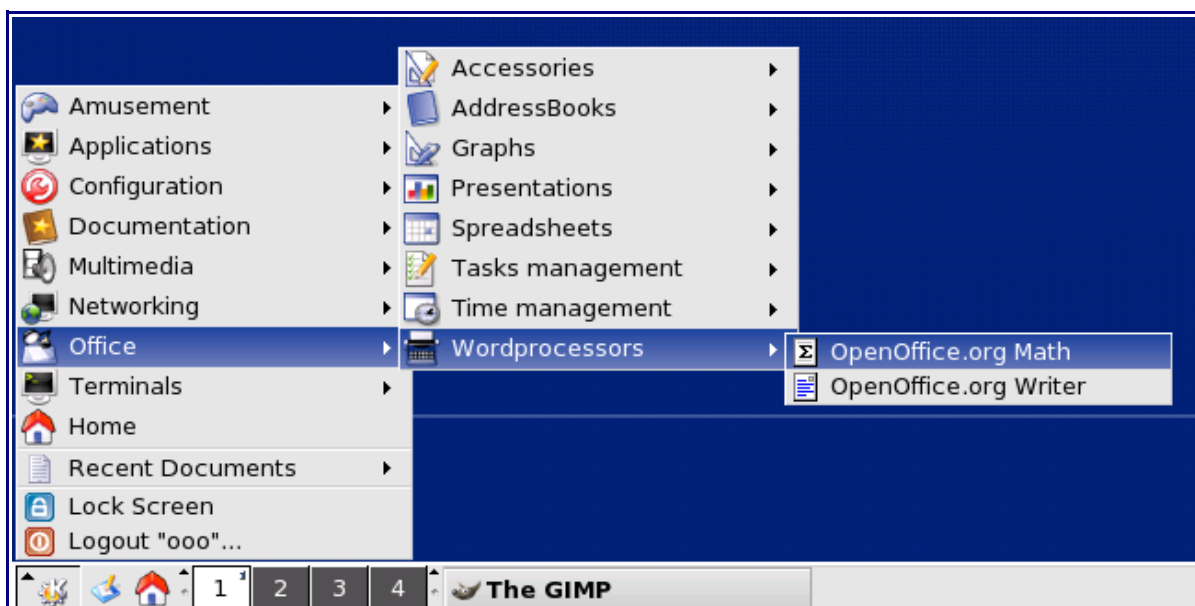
Amusement
Applications
Configuration
Documentation
Multimedia
Networking
Office
Terminals
Home
Recent Documents
Lock Screen
Logout "ooo"...

Accessories
AddressBooks
Graphs
Presentations
Spreadsheets
Tasks management
Time management
Wordprocessors

OpenOffice.org Math
OpenOffice.org Writer

1 2 3 4
The GIMP